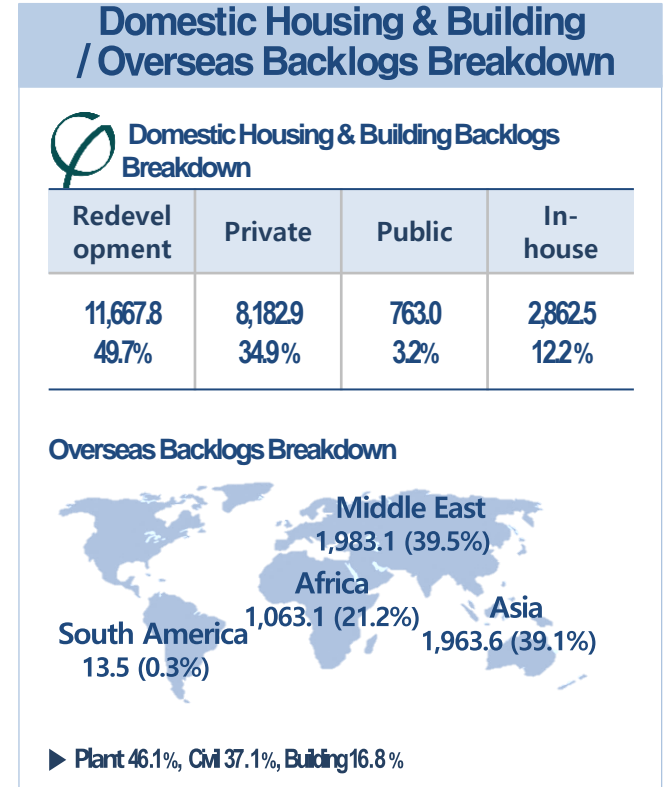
Domestic Housing & Building / Overseas Backlogs Breakdown

Domestic Housing & Building Backlogs Breakdown

| Redevelopment | Private | Public | In-house |
|---|---|---|---|
| 11,667.8 49.7% | 8,182.9 34.9% | 763.0 3.2% | 2,862.5 12.2% |

Overseas Backlogs Breakdown

Middle East 1,983.1 (39.5%)

Africa 1,063.1 (21.2%)

Asia 1,963.6 (39.1%)

South America 13.5 (0.3%)

▶ Plant 46.1%, Civil 37.1%, Building 16.8%